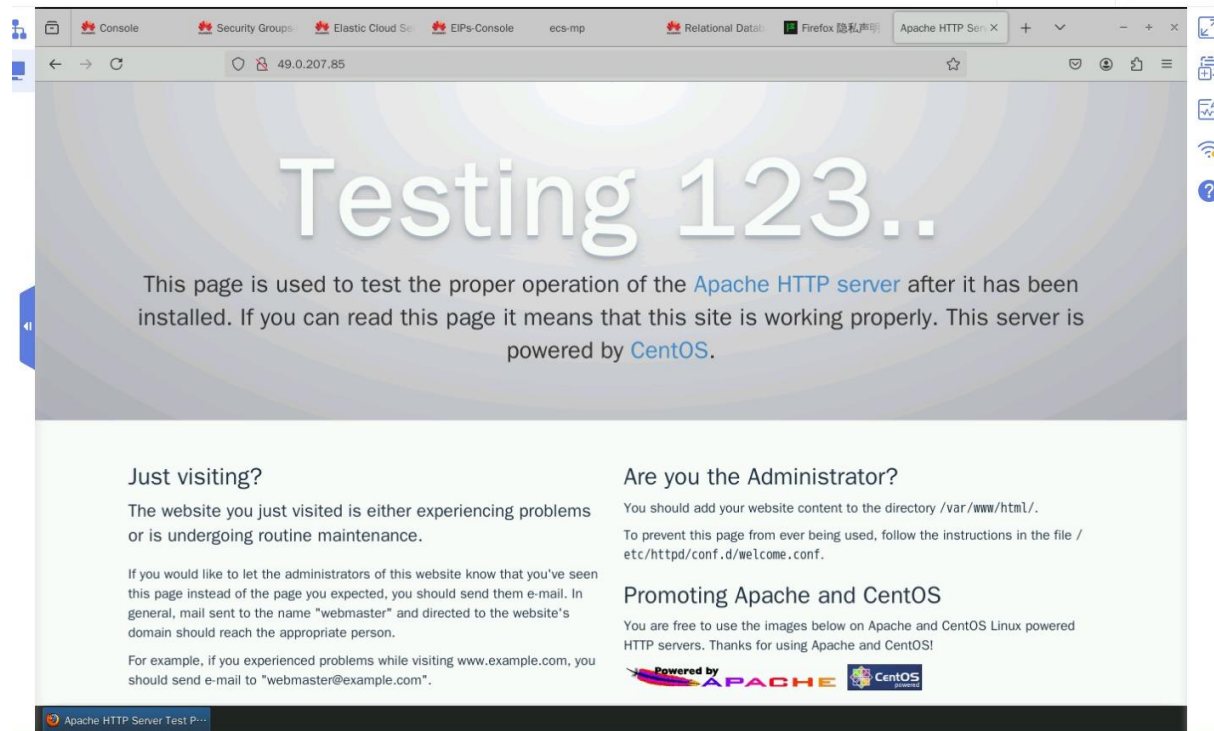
Console | Security Groups | Elastic Cloud Se | EIPs-Console | ecs-mp | Relational Datab | Firefox 隐私声明 | Apache HTTP Serv ×

49.0.207.85

Testing 123..

This page is used to test the proper operation of the Apache HTTP server after it has been installed. If you can read this page it means that this site is working properly. This server is powered by CentOS.

Just visiting?

The website you just visited is either experiencing problems or is undergoing routine maintenance.

If you would like to let the administrators of this website know that you've seen this page instead of the page you expected, you should send them e-mail. In general, mail sent to the name "webmaster" and directed to the website's domain should reach the appropriate person.

For example, if you experienced problems while visiting www.example.com, you should send e-mail to "webmaster@example.com".

Are you the Administrator?

You should add your website content to the directory /var/www/html/.

To prevent this page from ever being used, follow the instructions in the file /etc/httpd/conf.d/welcome.conf.

Promoting Apache and CentOS

You are free to use the images below on Apache and CentOS Linux powered HTTP servers. Thanks for using Apache and CentOS!

Powered by APACHE

CentOS powered

Apache HTTP Server Test P···